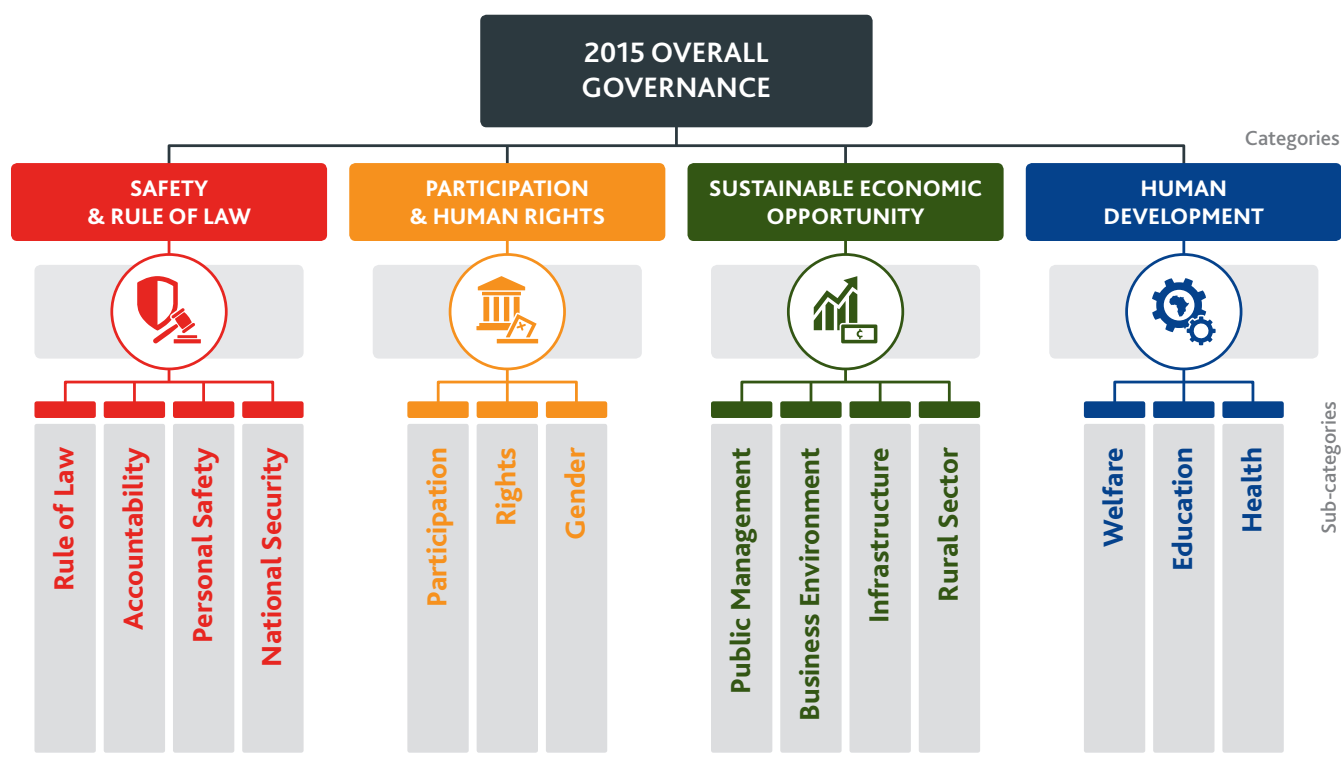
2015 OVERALL GOVERNANCE

Categories

SAFETY & RULE OF LAW

PARTICIPATION & HUMAN RIGHTS

SUSTAINABLE ECONOMIC OPPORTUNITY

HUMAN DEVELOPMENT

Sub-categories

Rule of Law

Accountability

Personal Safety

National Security

Participation

Rights

Gender

Public Management

Business Environment

Infrastructure

Rural Sector

Welfare

Education

Health